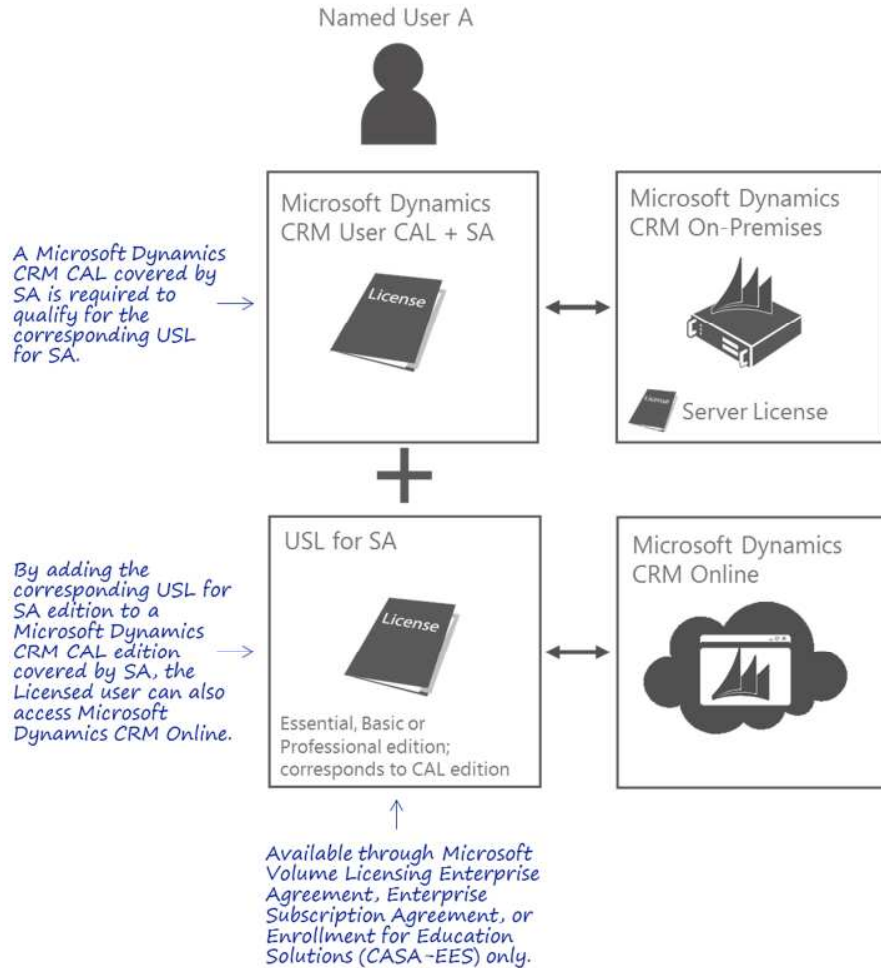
Named User A

A Microsoft Dynamics CRM CAL covered by SA is required to qualify for the corresponding USL for SA.

Microsoft Dynamics CRM User CAL + SA

License

Microsoft Dynamics CRM On-Premises

Server License

By adding the corresponding USL for SA edition to a Microsoft Dynamics CRM CAL edition covered by SA, the Licensed user can also access Microsoft Dynamics CRM Online.

USL for SA

License

Essential, Basic or Professional edition; corresponds to CAL edition

Microsoft Dynamics CRM Online

Available through Microsoft Volume Licensing Enterprise Agreement, Enterprise Subscription Agreement, or Enrollment for Education Solutions (CASA-EES) only.